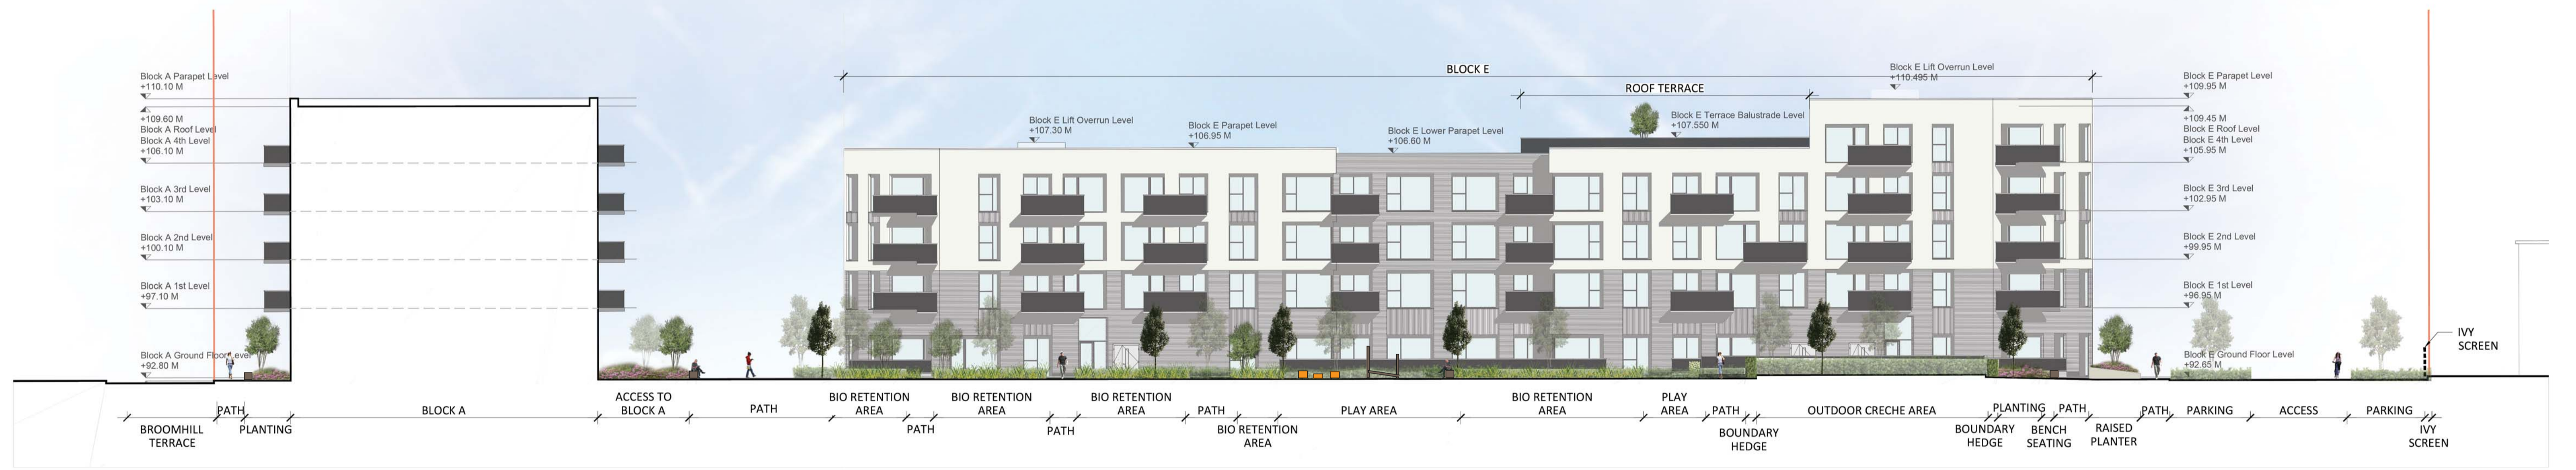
Block A Parapet Level
+110.10 M

+109.60 M
Block A Roof Level
Block A 4th Level
+106.10 M

Block A 3rd Level
+103.10 M

Block A 2nd Level
+100.10 M

Block A 1st Level
+97.10 M

Block A Ground Floor Level
+92.80 M

BLOCK E

ROOF TERRACE

Block E Lift Overrun Level
+110.495 M

Block E Lift Overrun Level
+107.30 M

Block E Parapet Level
+106.95 M

Block E Lower Parapet Level
+106.60 M

Block E Terrace Balustrade Level
+107.550 M

Block E Parapet Level
+109.95 M

+109.45 M
Block E Roof Level
Block E 4th Level
+105.95 M

Block E 3rd Level
+102.95 M

Block E 2nd Level
+99.95 M

Block E 1st Level
+96.95 M

Block E Ground Floor Level
+92.65 M

IVY SCREEN

BROOMHILL TERRACE
PATH
PLANTING
BLOCK A
ACCESS TO BLOCK A
PATH
BIO RETENTION AREA
PATH
BIO RETENTION AREA
PATH
BIO RETENTION AREA
PATH
BIO RETENTION AREA
PLAY AREA
BIO RETENTION AREA
PLAY AREA
PATH
BOUNDARY HEDGE
OUTDOOR CRECHE AREA
PLANTING
BOUNDARY HEDGE
PATH
BENCH SEATING
RAISED PLANTER
PATH
PARKING
ACCESS
PARKING
IVY SCREEN